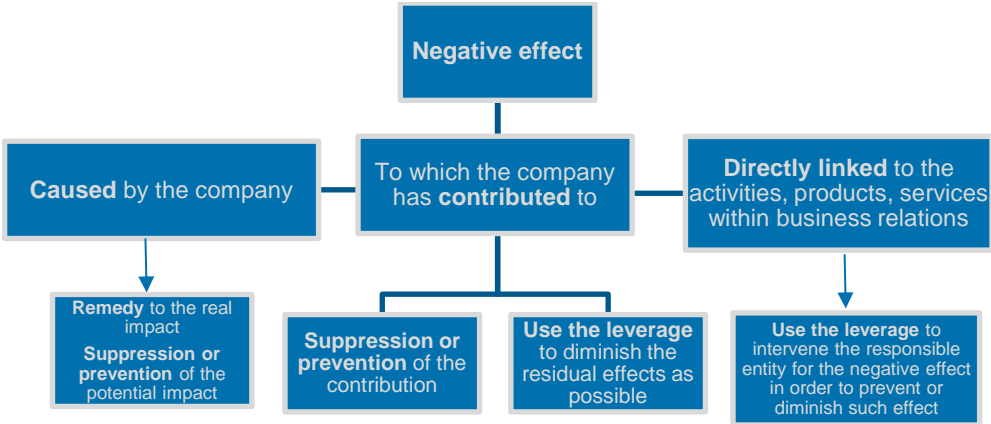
Negative effect

Caused by the company

To which the company has contributed to

Directly linked to the activities, products, services within business relations

Remedy to the real impact

Suppression or prevention of the potential impact

Suppression or prevention of the contribution

Use the leverage to diminish the residual effects as possible

Use the leverage to intervene the responsible entity for the negative effect in order to prevent or diminish such effect